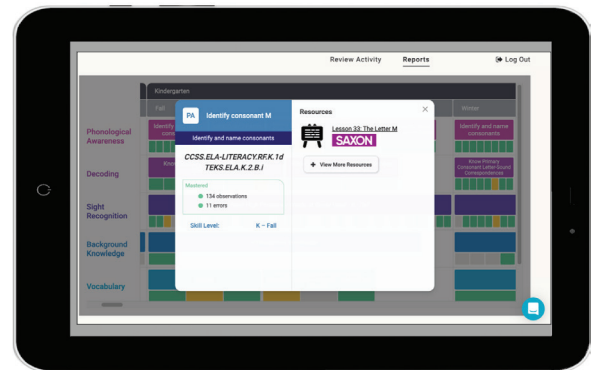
Review Activity Reports Log Out

Kindergarten

Fall

Winter

Phonological Awareness

Identify

Identify and name consonants

Decoding

Know Primary Consonant Letter-Sound Correspondences

Sight Recognition

Background Knowledge

Vocabulary

PA Identify consonant M

Identify and name consonants

CCSS.ELA-LITERACY.RF.K.1d
TEKS.ELA.K.2.B.i

Mastered
134 observations
11 errors

Skill Level: K – Fall

Resources

Lesson 33: The Letter M
SAXON

+ View More Resources